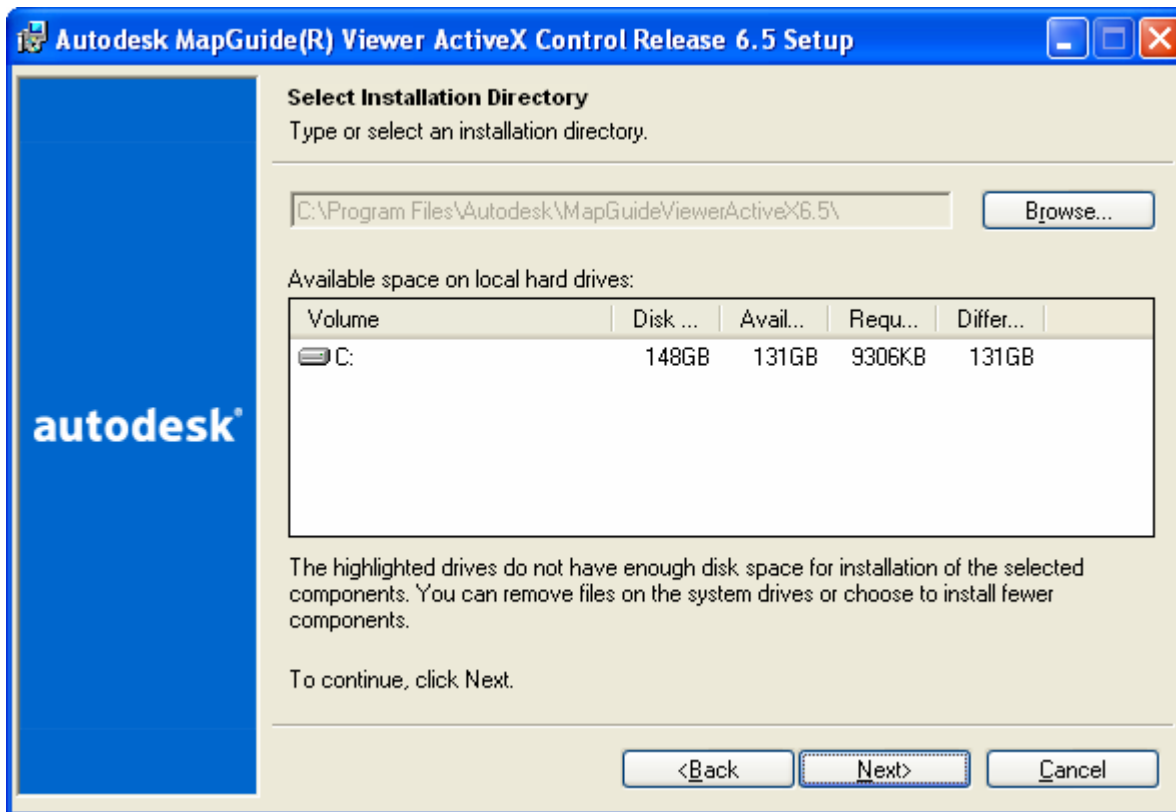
Autodesk MapGuide(R) Viewer ActiveX Control Release 6.5 Setup

autodesk®

Select Installation Directory
Type or select an installation directory.

C:\Program Files\Autodesk\MapGuideViewerActiveX6.5\

Browse...

Available space on local hard drives:

| Volume | Disk ... | Avail... | Requ... | Differ... |
|---|---|---|---|---|
| C: | 148GB | 131GB | 9306KB | 131GB |

The highlighted drives do not have enough disk space for installation of the selected components. You can remove files on the system drives or choose to install fewer components.

To continue, click Next.

<Back Next> Cancel